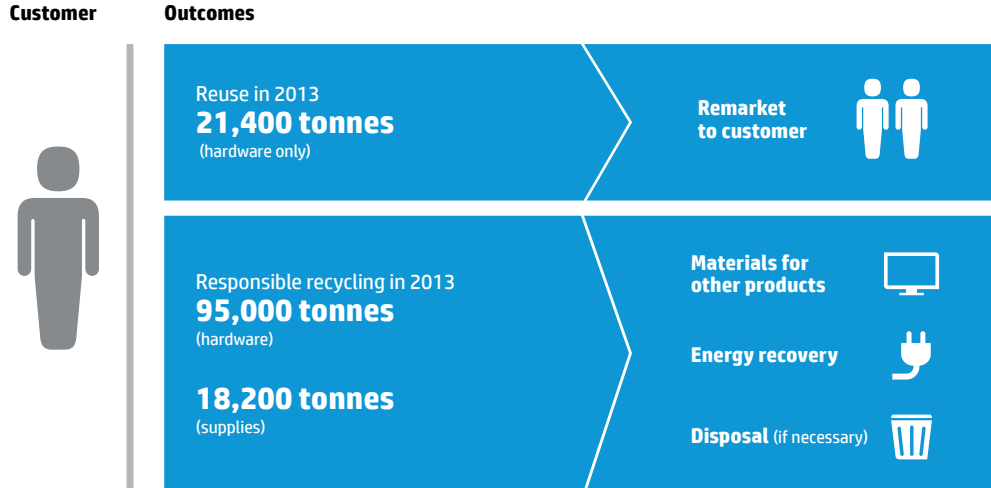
Customer

Outcomes

Reuse in 2013
21,400 tonnes
(hardware only)

Remarket to customer

Responsible recycling in 2013
95,000 tonnes
(hardware)

18,200 tonnes
(supplies)

Materials for other products

Energy recovery

Disposal (if necessary)